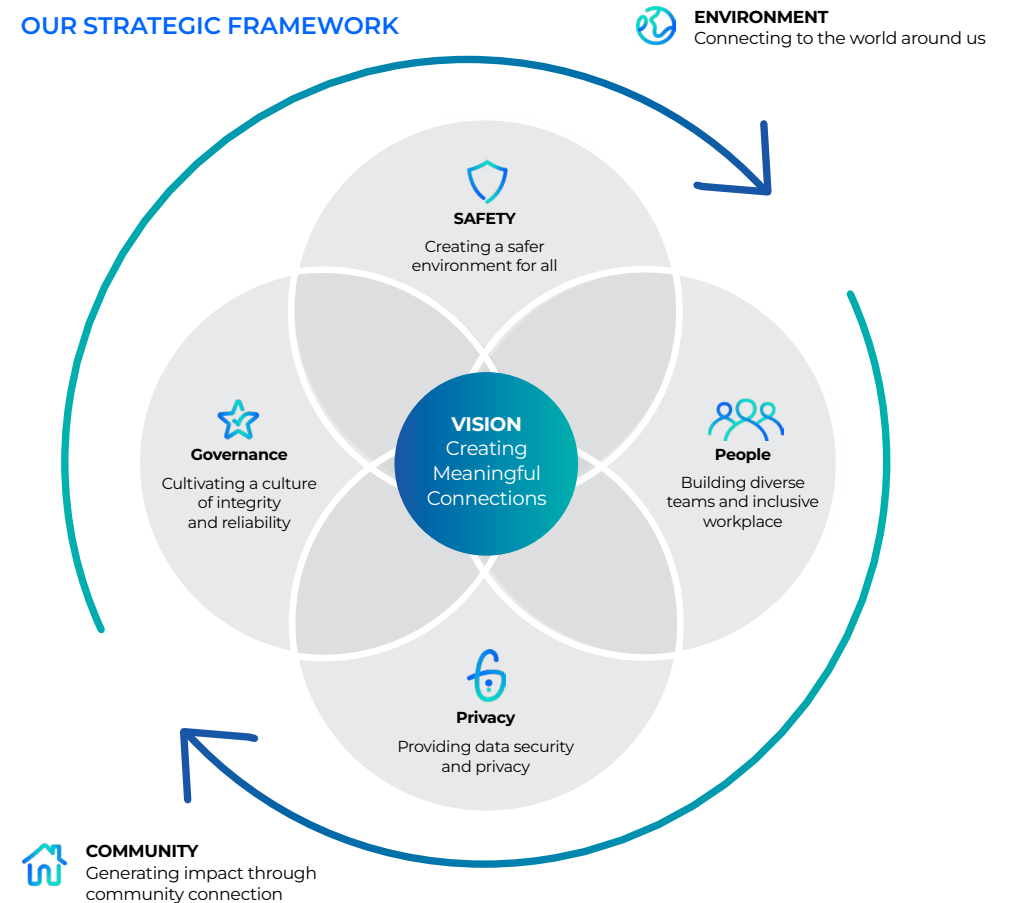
OUR STRATEGIC FRAMEWORK

ENVIRONMENT
Connecting to the world around us

SAFETY
Creating a safer environment for all

Governance
Cultivating a culture of integrity and reliability

VISION
Creating Meaningful Connections

People
Building diverse teams and inclusive workplace

Privacy
Providing data security and privacy

COMMUNITY
Generating impact through community connection